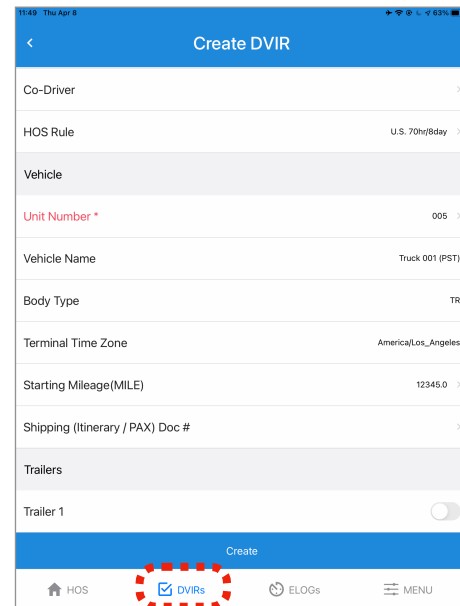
11:49 Thu Apr 8

63%

Create DVIR

Co-Driver

HOS Rule

U.S. 70hr/8day

Vehicle

Unit Number *

005

Vehicle Name

Truck 001 (PST)

Body Type

TR

Terminal Time Zone

America/Los_Angeles

Starting Mileage(MILE)

12345.0

Shipping (Itinerary / PAX) Doc #

Trailers

Trailer 1

Create

HOS

DVIRs

ELOGs

MENU